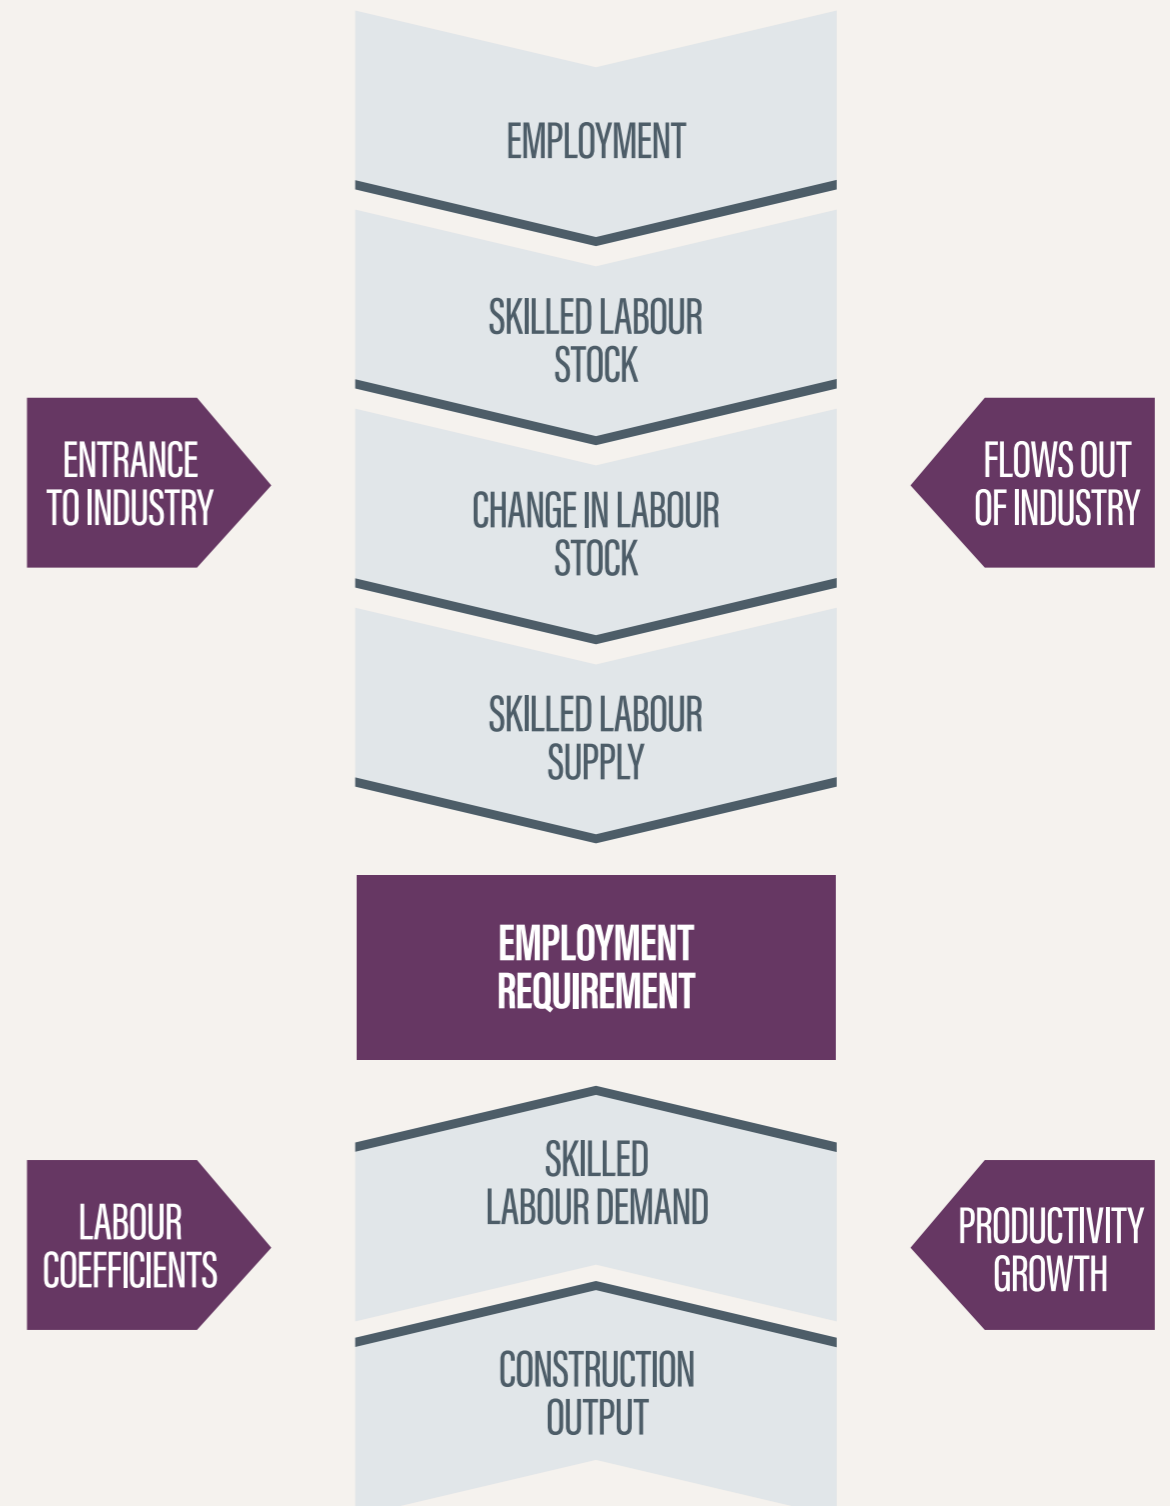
EMPLOYMENT

SKILLED LABOUR STOCK

ENTRANCE TO INDUSTRY

CHANGE IN LABOUR STOCK

FLOWS OUT OF INDUSTRY

SKILLED LABOUR SUPPLY

EMPLOYMENT REQUIREMENT

LABOUR COEFFICIENTS

SKILLED LABOUR DEMAND

PRODUCTIVITY GROWTH

CONSTRUCTION OUTPUT